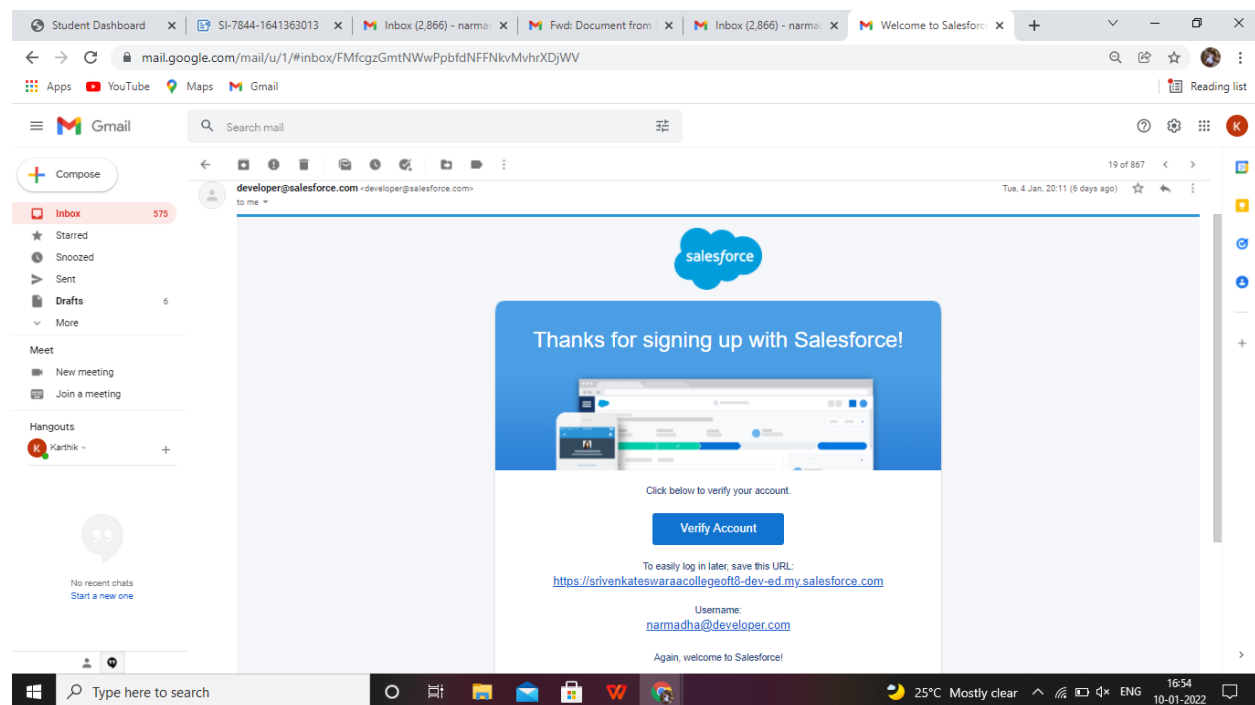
Student Dashboard
SI-7844-1641363013
Inbox (2,866) - narma
Fwd: Document from
Inbox (2,866) - narma
Welcome to Salesforce

mail.google.com/mail/u/1/#inbox/FMfcgzGmtNWwPpbfdNFFNkvMvhrXDjWV

Apps YouTube Maps Gmail
Reading list

Gmail
Search mail

Compose
Inbox 575
Starred
Snoozed
Sent
Drafts 6
More

Meet
New meeting
Join a meeting

Hangouts
Karthik

No recent chats
Start a new one

19 of 867

developer@salesforce.com <developer@salesforce.com>
to me
Tue, 4 Jan, 20:11 (6 days ago)

salesforce

Thanks for signing up with Salesforce!

Click below to verify your account.

Verify Account

To easily log in later, save this URL:
https://srivenkateswaraacollegeoft8-dev-ed.my.salesforce.com

Username:
narmadha@developer.com

Again, welcome to Salesforce!

Type here to search
25°C Mostly clear ENG 16:54 10-01-2022